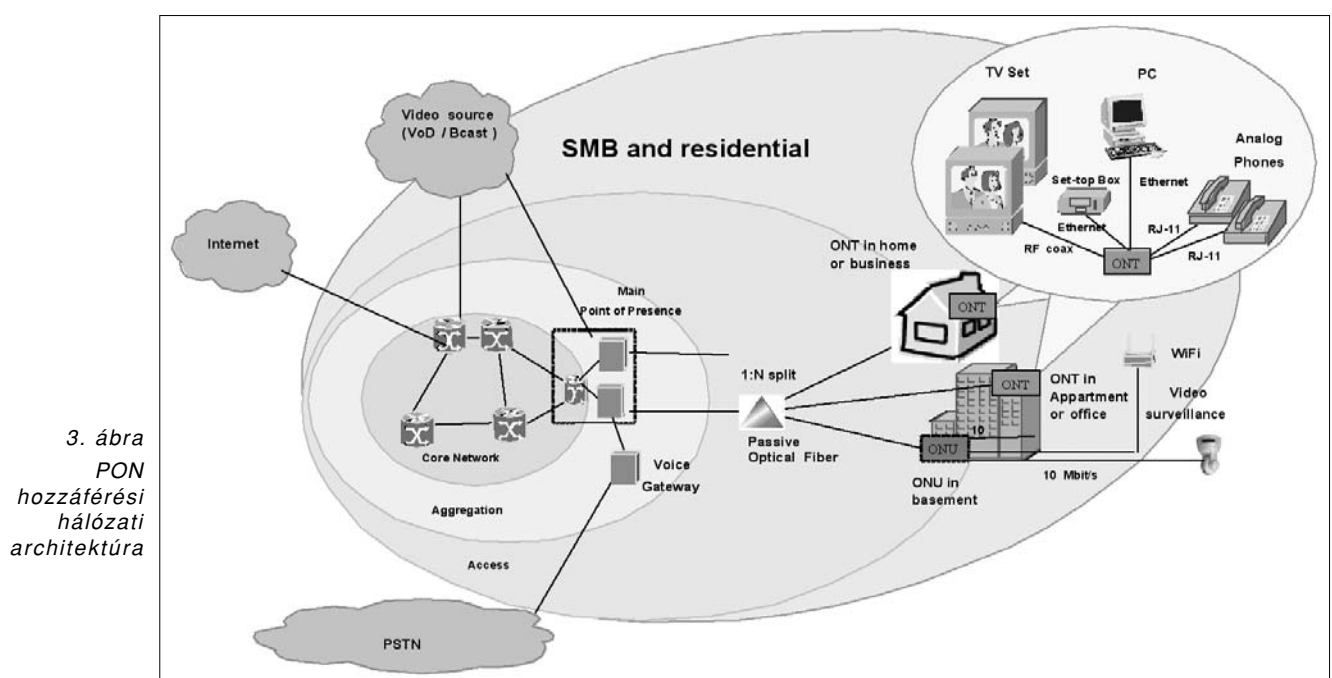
3. ábra
PON hozzáférési hálózati architektúra

Video source (VoD / Bcast )

SMB and residential

TV Set

PC

Analog Phones

Set-top Box

Ethernet

Ethernet

RJ-11

RJ-11

RF coax

ONT

Internet

ONT in home or business

ONT

Main Point of Presence

1:N split

WiFi

ONT

ONT in Appartment or office

Video surveillance

10

Passive Optical Fiber

ONU

ONU in basement

10 Mbit/s

Core Network

Voice Gateway

Aggregation

Access

PSTN